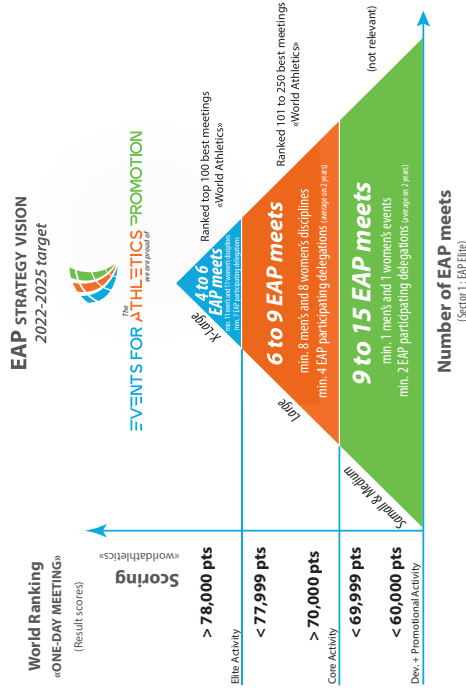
EAP STRATEGY VISION
2022-2025 target

The EVENTS FOR ATHLETICS PROMOTION
we are proud of

World Ranking
«ONE-DAY MEETING»
(Result scores)

Scoring
«worldathletics»

> 78,000 pts
Elite Activity
< 77,999 pts
> 70,000 pts
Core Activity
< 69,999 pts
< 60,000 pts
Dev. + Promotional Activity

X-Large
4 to 6 EAP meets
min. 11 men's and 11 women's disciplines
min. 1 EAP participating delegations

Ranked top 100 best meetings
«World Athletics»

Large
6 to 9 EAP meets
min. 8 men's and 8 women's disciplines
min. 4 EAP participating delegations (average on 2 years)

Ranked 101 to 250 best meetings
«World Athletics»

Samll & Medium
9 to 15 EAP meets
min. 1 men's and 1 women's events
min. 2 EAP participating delegations (average on 2 years)

(not relevant)

Number of EAP meets
(Sector 1: EAP Elite)